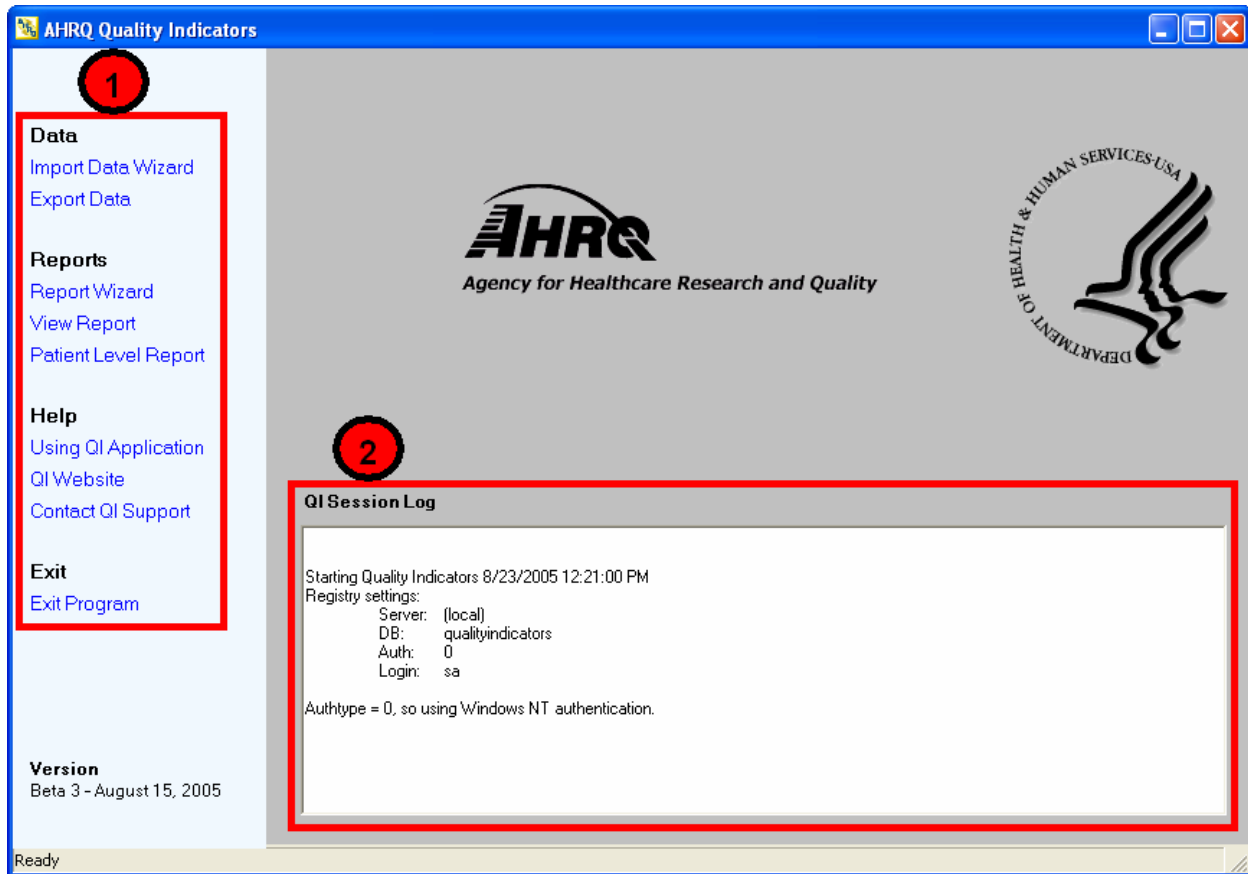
AHRQ Quality Indicators

1

Data
Import Data Wizard
Export Data

Reports
Report Wizard
View Report
Patient Level Report

Help
Using QI Application
QI Website
Contact QI Support

Exit
Exit Program

Version
Beta 3 - August 15, 2005

AHRQ
Agency for Healthcare Research and Quality

DEPARTMENT OF HEALTH & HUMAN SERVICES-USA

2

QI Session Log

Starting Quality Indicators 8/23/2005 12:21:00 PM
Registry settings:
Server: (local)
DB: qualityindicators
Auth: 0
Login: sa

Authtype = 0, so using Windows NT authentication.

Ready